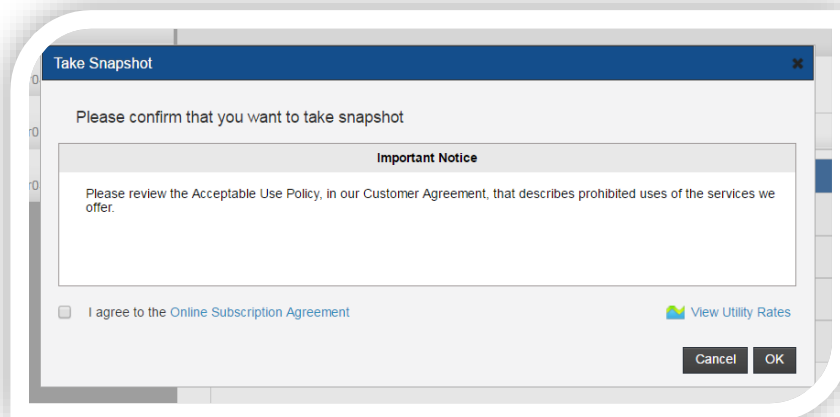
Take Snapshot

Please confirm that you want to take snapshot

Important Notice

Please review the Acceptable Use Policy, in our Customer Agreement, that describes prohibited uses of the services we offer.

I agree to the Online Subscription Agreement

View Utility Rates

Cancel OK